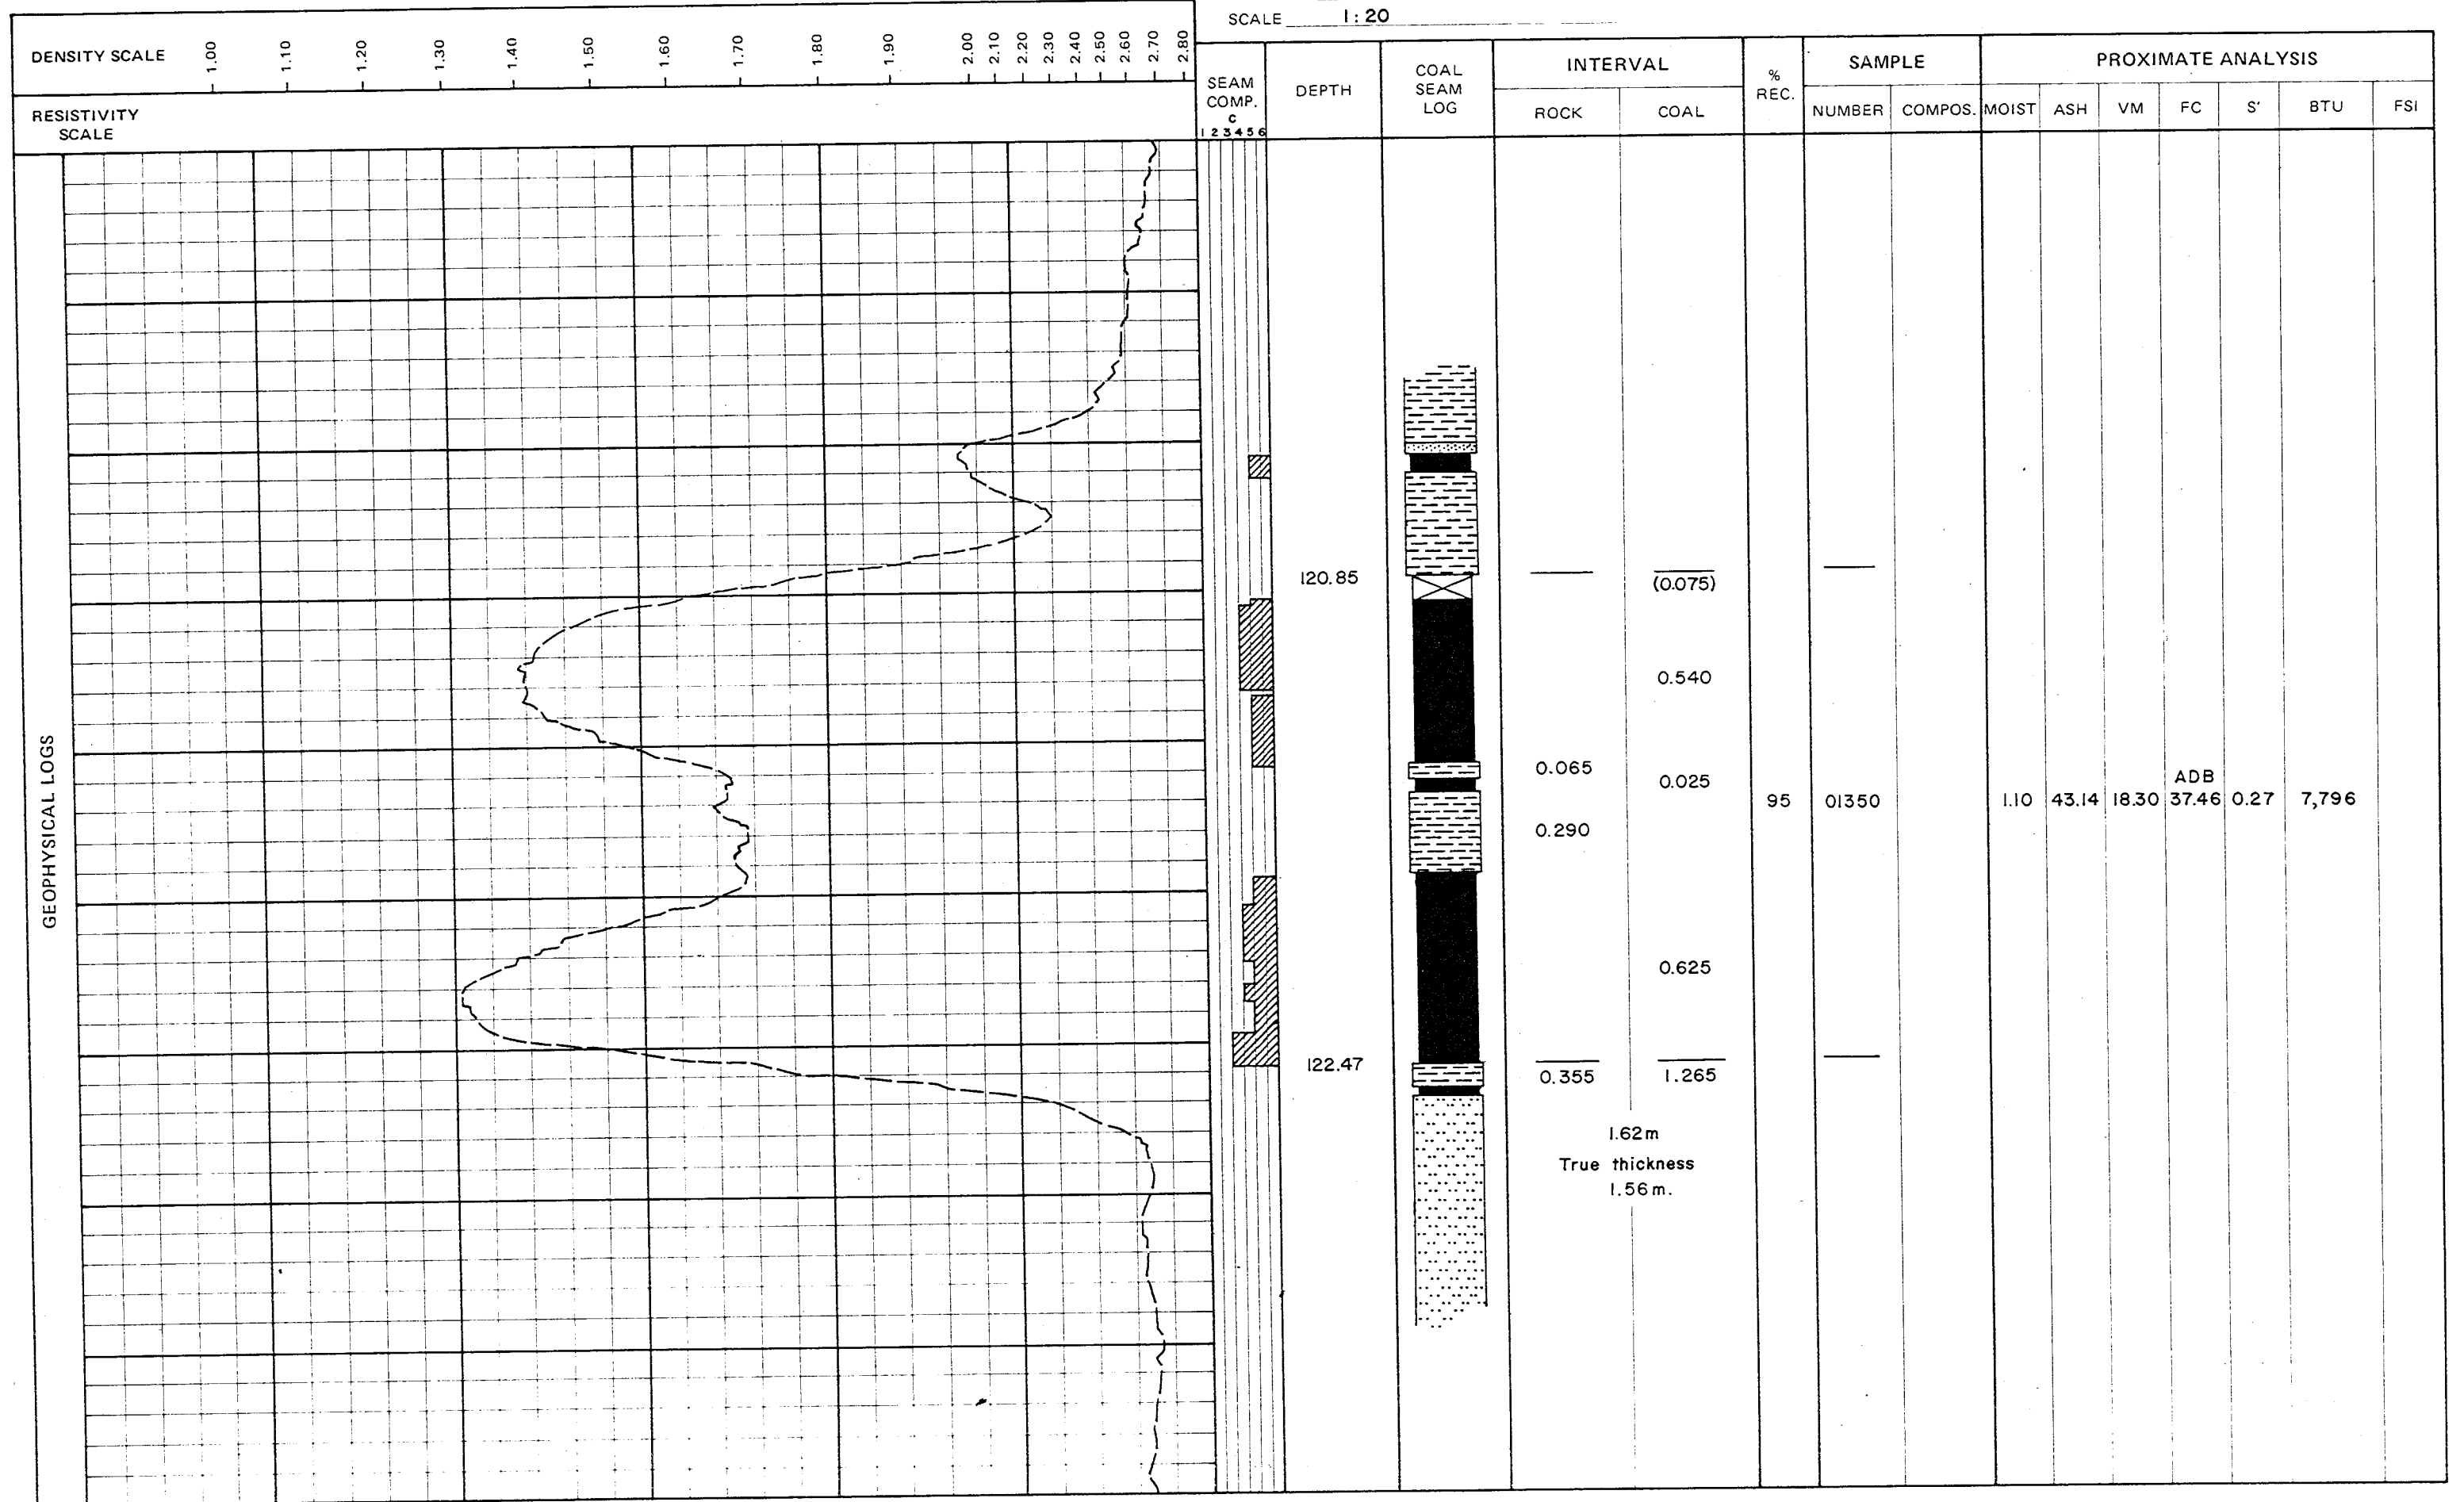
SCALE 1:20

DENSITY SCALE 1.00 1.10 1.20 1.30 1.40 1.50 1.60 1.70 1.80 1.90 2.00 2.10 2.20 2.30 2.40 2.50 2.60 2.70 2.80

RESISTIVITY SCALE

GEOPHYSICAL LOGS

SEAM COMP. c 1 2 3 4 5 6

| DEPTH | COAL SEAM LOG | INTERVAL ROCK | INTERVAL COAL | % REC. | SAMPLE NUMBER | SAMPLE COMPOS. | MOIST | ASH | VM | FC | S' | BTU | FSI |
|---|---|---|---|---|---|---|---|---|---|---|---|---|---|
| 120.85 | | | (0.075) | | | | | | | | | | |
| | | | 0.540 | | | | | | | | | | |
| | | 0.065 | 0.025 | 95 | 01350 | | 1.10 | 43.14 | 18.30 | ADB 37.46 | 0.27 | 7,796 | |
| | | 0.290 | | | | | | | | | | | |
| | | | 0.625 | | | | | | | | | | |
| 122.47 | | 0.355 | 1.265 | | | | | | | | | | |

PROXIMATE ANALYSIS

1.62m
True thickness
1.56m.